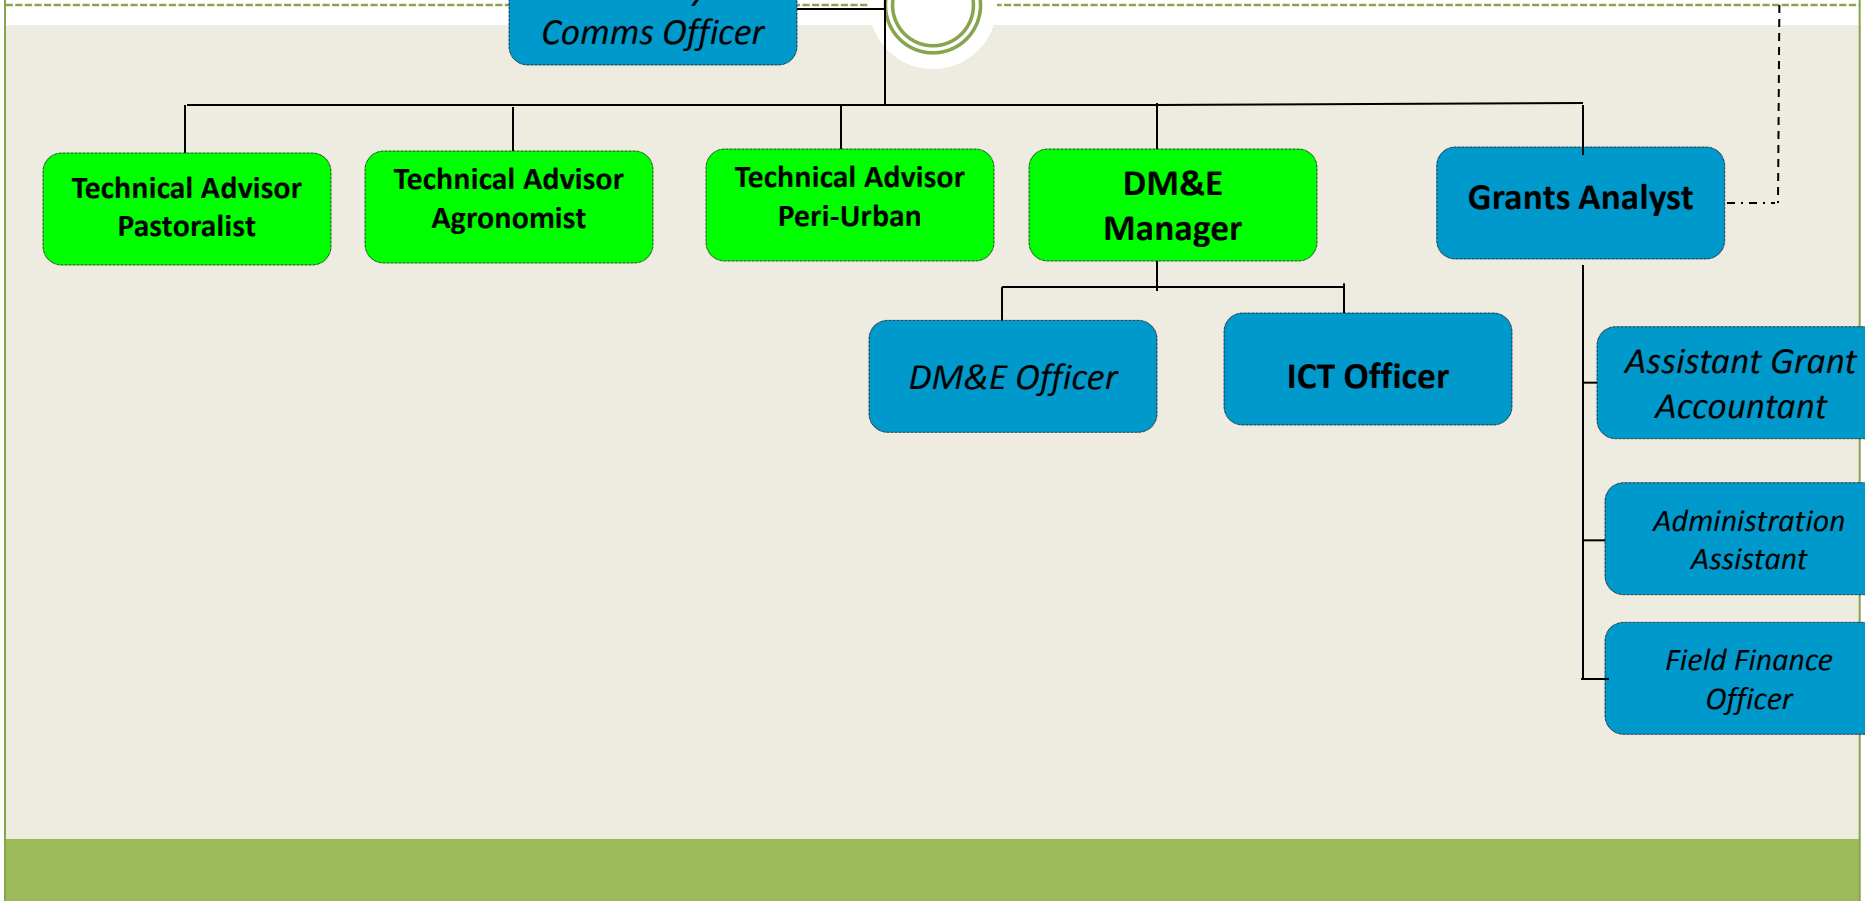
Comms Officer

Technical Advisor Pastoralist

Technical Advisor Agronomist

Technical Advisor Peri-Urban

DM&E Manager

Grants Analyst

DM&E Officer

ICT Officer

Assistant Grant Accountant

Administration Assistant

Field Finance Officer